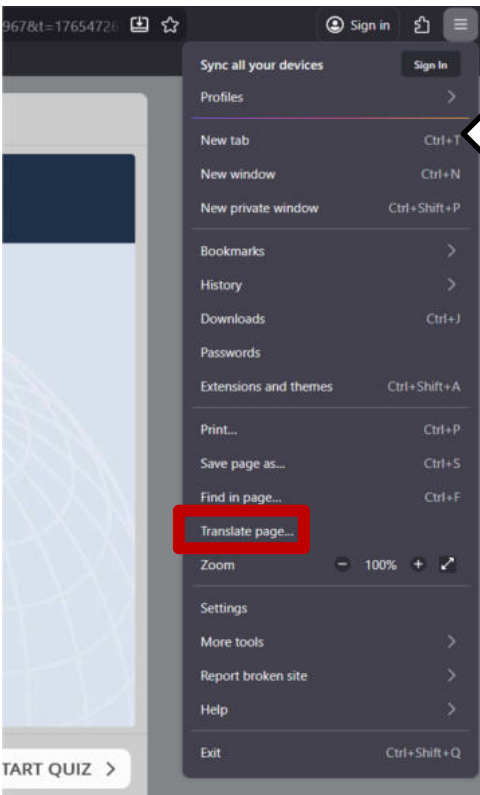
967&t=17654726

Sign in

Sync all your devices
Sign In
Profiles
New tab Ctrl+T
New window Ctrl+N
New private window Ctrl+Shift+P
Bookmarks
History
Downloads Ctrl+J
Passwords
Extensions and themes Ctrl+Shift+A
Print... Ctrl+P
Save page as... Ctrl+S
Find in page... Ctrl+F
Translate page...
Zoom 100%
Settings
More tools
Report broken site
Help
Exit Ctrl+Shift+Q

TART QUIZ